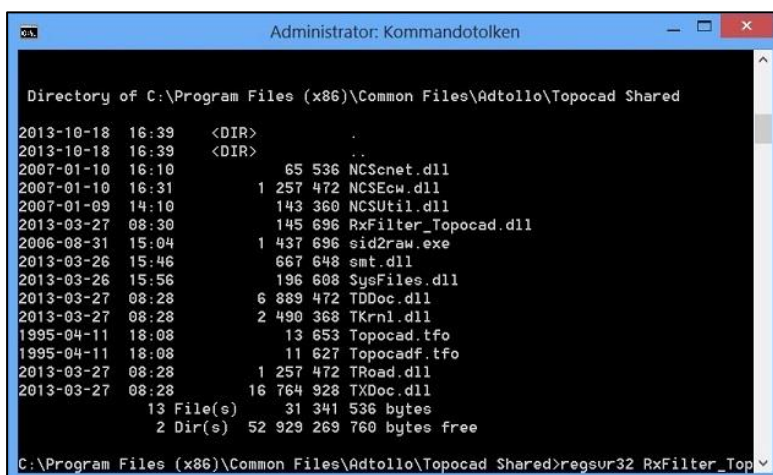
Administrator: Kommandotolken

Directory of C:\Program Files (x86)\Common Files\Adtollo\Topocad Shared

2013-10-18 16:39 <DIR> .
2013-10-18 16:39 <DIR> ..
2007-01-10 16:10 65 536 NCScnet.dll
2007-01-10 16:31 1 257 472 NCSEcw.dll
2007-01-09 14:10 143 360 NCSUtil.dll
2013-03-27 08:30 145 696 RxFilter_Topocad.dll
2006-08-31 15:04 1 437 696 sid2raw.exe
2013-03-26 15:46 667 648 smt.dll
2013-03-26 15:56 196 608 SysFiles.dll
2013-03-27 08:28 6 889 472 TDDoc.dll
2013-03-27 08:28 2 490 368 TKrnl.dll
1995-04-11 18:08 13 653 Topocad.tfo
1995-04-11 18:08 11 627 Topocadf.tfo
2013-03-27 08:28 1 257 472 TRoad.dll
2013-03-27 08:28 16 764 928 TXDoc.dll
13 File(s) 31 341 536 bytes
2 Dir(s) 52 929 269 760 bytes free

C:\Program Files (x86)\Common Files\Adtollo\Topocad Shared>regsvr32 RxFilter_Top